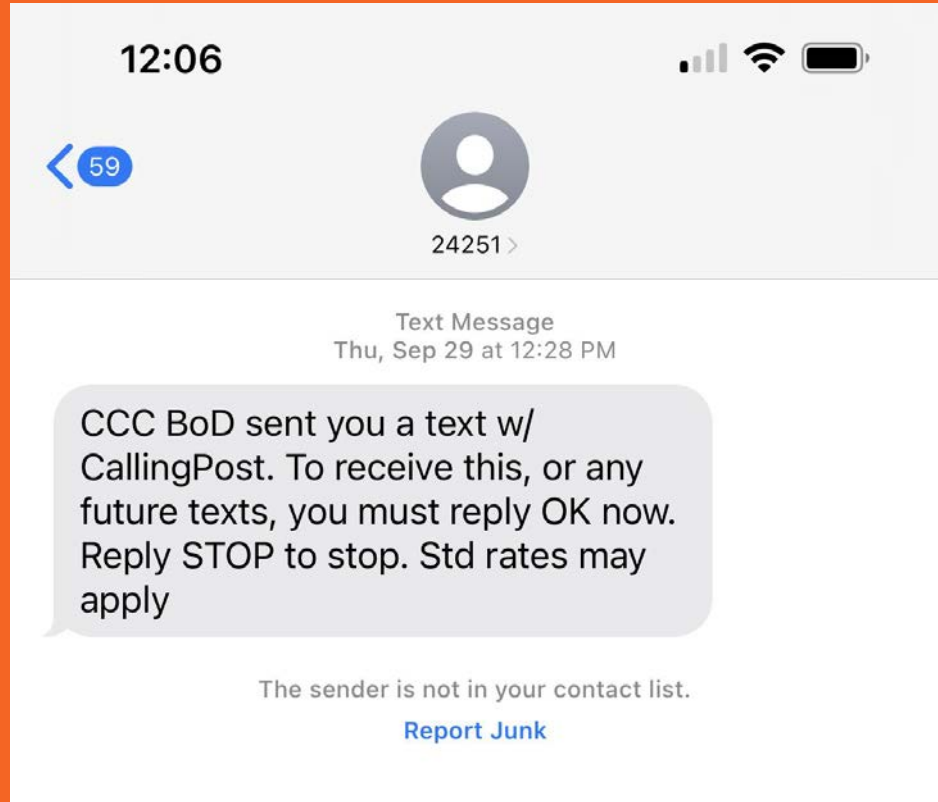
12:06

59

24251

Text Message
Thu, Sep 29 at 12:28 PM

CCC BoD sent you a text w/ CallingPost. To receive this, or any future texts, you must reply OK now. Reply STOP to stop. Std rates may apply

The sender is not in your contact list.
Report Junk